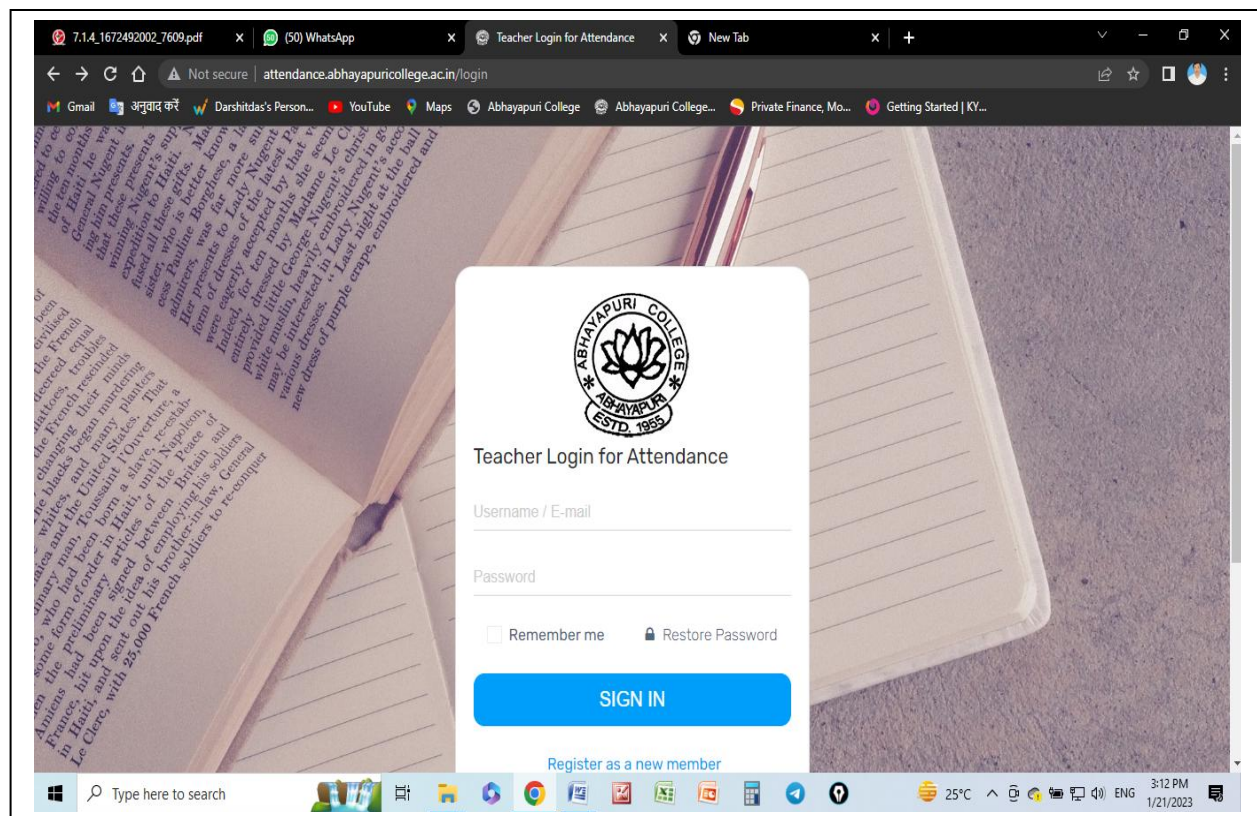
7.1.4_1672492002_7609.pdf (50) WhatsApp Teacher Login for Attendance New Tab

Not secure | attendance.abhayapuricollege.ac.in/login

Gmail अनुवाद करें Darshitdas's Person... YouTube Maps Abhayapuri College Abhayapuri College... Private Finance, Mo... Getting Started | KY...

ABHAYAPURI COLLEGE ABHAYAPURI ESTD. 1955

Teacher Login for Attendance

Username / E-mail

Password

Remember me Restore Password

SIGN IN

Register as a new member

Type here to search

25°C ENG 3:12 PM 1/21/2023